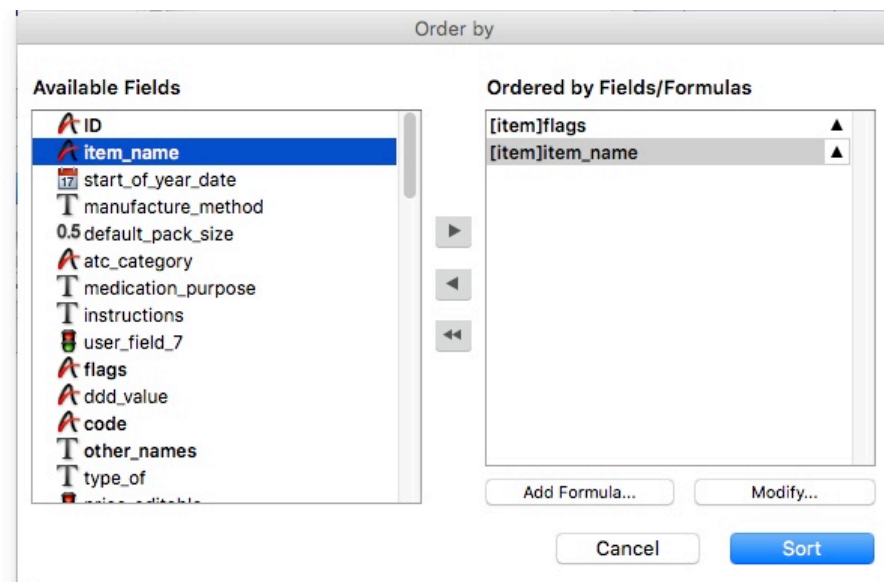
Order by

Available Fields

ID
item_name
17 start_of_year_date
manufacture_method
0.5 default_pack_size
atc_category
medication_purpose
instructions
user_field_7
flags
ddd_value
code
other_names
type_of
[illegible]

Ordered by Fields/Formulas

| | |
|---|---|
| [item]flags | ▲ |
| [item]item_name | ▲ |

Add Formula...
Modify...

Cancel
Sort